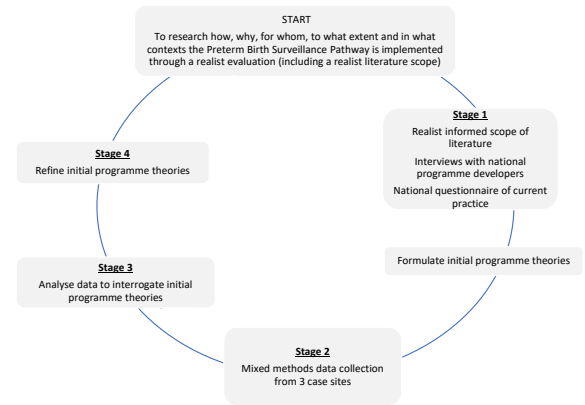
START
To research how, why, for whom, to what extent and in what contexts the Preterm Birth Surveillance Pathway is implemented through a realist evaluation (including a realist literature scope)

Stage 1
Realist informed scope of literature
Interviews with national programme developers
National questionnaire of current practice

Formulate initial programme theories

Stage 2
Mixed methods data collection from 3 case sites

Stage 3
Analyse data to interrogate initial programme theories

Stage 4
Refine initial programme theories